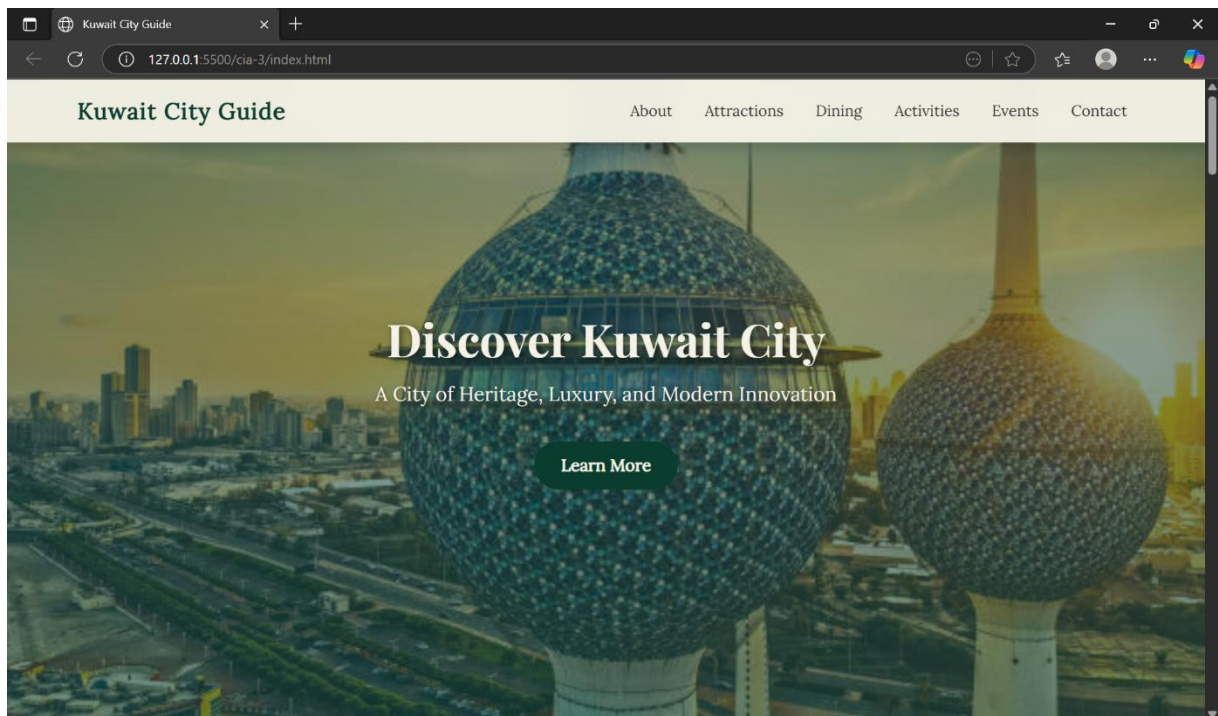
Kuwait City Guide

127.0.0.1:5500/cia-3/index.html

Kuwait City Guide

About Attractions Dining Activities Events Contact

Discover Kuwait City

A City of Heritage, Luxury, and Modern Innovation

Learn More